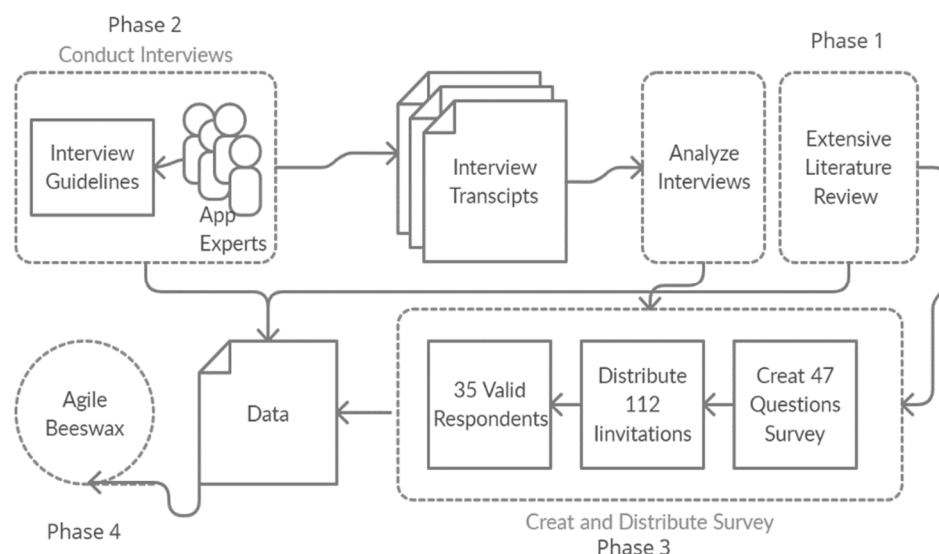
Phase 2
Conduct Interviews

Interview Guidelines

App Experts

Interview Transcipts

Analyze Interviews

Phase 1

Extensive Literature Review

Agile Beeswax

Data

35 Valid Respondents

Distribute 112 Iinvitations

Creat 47 Questions Survey

Phase 4

Creat and Distribute Survey
Phase 3